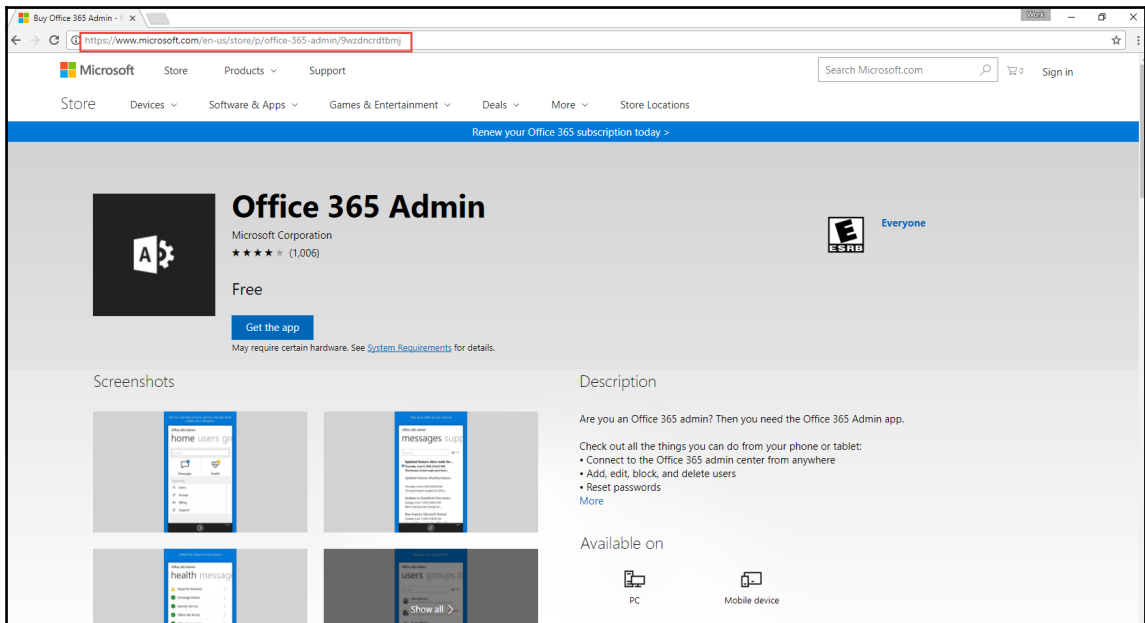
Buy Office 365 Admin - M ×

Work

https://www.microsoft.com/en-us/store/p/office-365-admin/9wzdncrdtbmj

Microsoft Store Products Support

Search Microsoft.com

0 Sign in

Store Devices Software & Apps Games & Entertainment Deals More Store Locations

Renew your Office 365 subscription today >

Office 365 Admin

Microsoft Corporation

★★★★★ (1,006)

Free

Get the app

May require certain hardware. See System Requirements for details.

Everyone

ESRB

Screenshots

home users gr

messages supp

health message

users groups

Show all >

Description

Are you an Office 365 admin? Then you need the Office 365 Admin app.

Check out all the things you can do from your phone or tablet:
• Connect to the Office 365 admin center from anywhere
• Add, edit, block, and delete users
• Reset passwords
More

Available on

PC

Mobile device